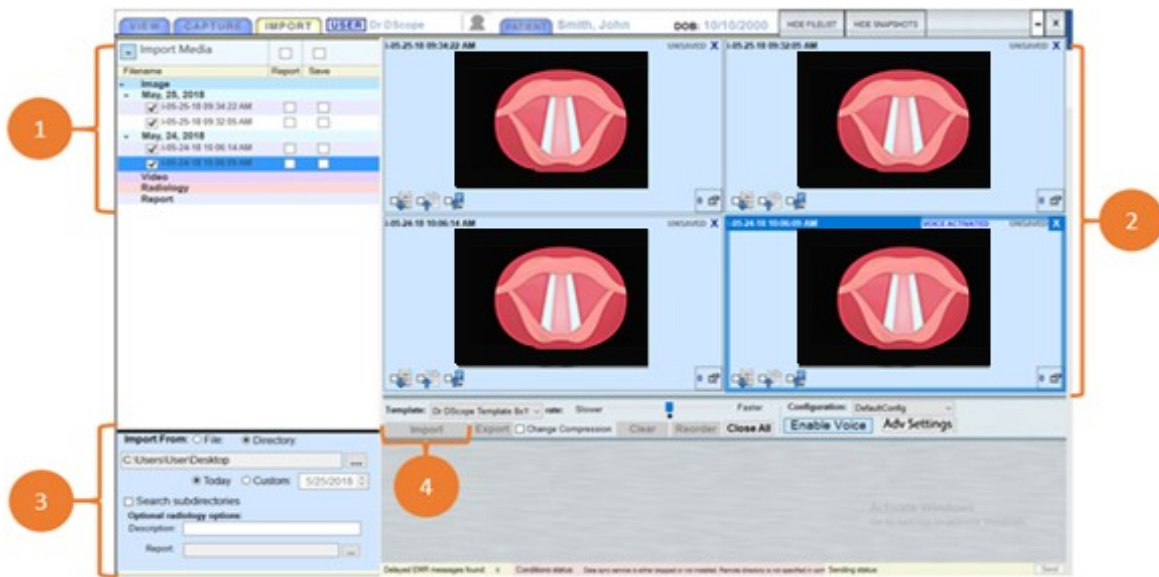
VIEW CAPTURE IMPORT USER Dr DScope PATIENT Smith, John DOB: 10/10/2000 HIDE FILELIST HIDE SNAPSHOTS

Import Media
Filename Report Save
Image
May, 25, 2018
I-05-25-18 09:34:22 AM
I-05-25-18 09:32:05 AM
May, 24, 2018
I-05-24-18 10:06:14 AM
I-05-24-18 10:06:09 AM
Video
Radiology
Report

1

I-05-25-18 09:34:22 AM UNSAVED X
I-05-25-18 09:32:05 AM UNSAVED X
I-05-24-18 10:06:14 AM UNSAVED X
I-05-24-18 10:06:09 AM VOICE ACTIVATED UNSAVED X

2

Template: Dr DScope Template 8x1 rate: Slower Faster Configuration: DefaultConfig
Import Export Change Compression Clear Reorder Close All Enable Voice Adv Settings

Import From: File Directory
C:\Users\User\Desktop ...
Today Custom 5/25/2018
Search subdirectories
Optional radiology options:
Description:
Report ...

3

4

Activate Windows
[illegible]

Delayed EMR messages found 0 Conditions status Data sync service is either stopped or not installed. Remote directory is not specified in conf Sending status Send